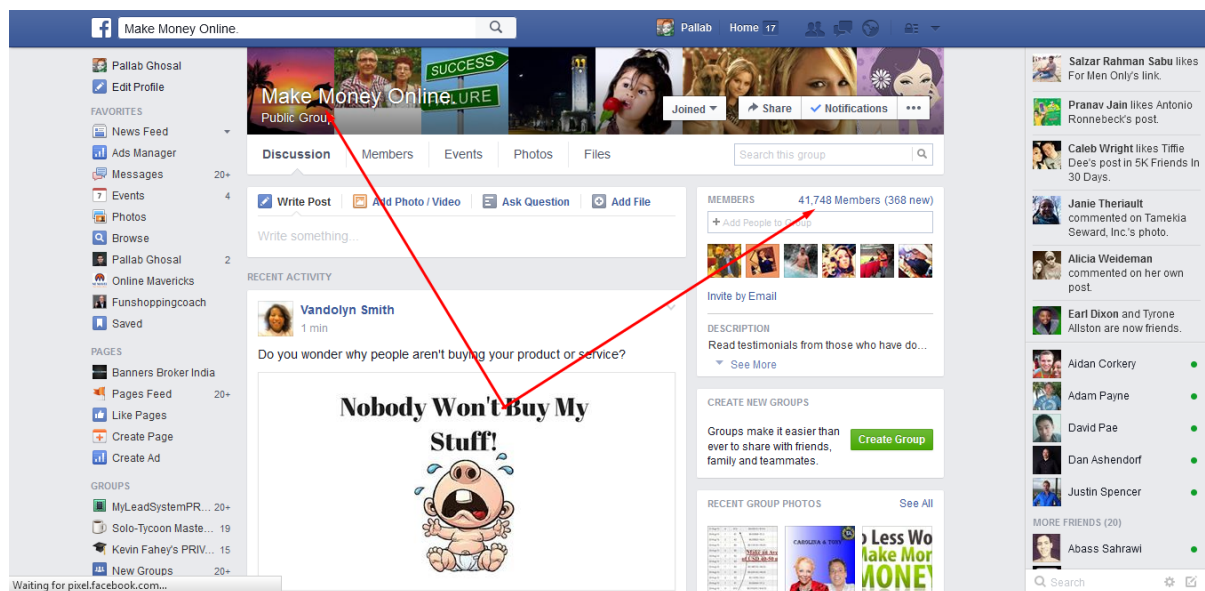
Make Money Online.

Pallab Home 17

Pallab Ghosal
Edit Profile

FAVORITES
News Feed
Ads Manager
Messages 20+
Events 4
Photos
Browse
Pallab Ghosal 2
Online Mavericks
Funshoppingcoach
Saved

PAGES
Banners Broker India
Pages Feed 20+
Like Pages
Create Page
Create Ad

GROUPS
MyLeadSystemPR... 20+
Solo-Tycoon Maste... 19
Kevin Fahey's PRIV... 15
New Groups 20+

Waiting for pixel.facebook.com...

SUCCESS
FAILURE

Make Money Online.
Public Grou

Joined
Share
Notifications
•••

Discussion Members Events Photos Files
Search this group

Write Post Add Photo / Video Ask Question Add File
Write something...

RECENT ACTIVITY

Vandolyn Smith
1 min

Do you wonder why people aren't buying your product or service?

Nobody Won't Buy My Stuff!

MEMBERS 41,748 Members (368 new)
+ Add People to Group

Invite by Email

DESCRIPTION
Read testimonials from those who have do...
See More

CREATE NEW GROUPS
Groups make it easier than ever to share with friends, family and teammates.
Create Group

RECENT GROUP PHOTOS See All

CAROLINA & TONY
o Less Wo
Make Mor
MONEY

Salzar Rahman Sabu likes For Men Only's link.
Pranav Jain likes Antonio Ronnebeck's post.
Caleb Wright likes Tiffie Dee's post in 5K Friends In 30 Days.
Janie Theriault commented on Tamekia Seward, Inc.'s photo.
Alicia Weideman commented on her own post.
Earl Dixon and Tyrone Allston are now friends.

Aidan Corkery
Adam Payne
David Pae
Dan Ashendorf
Justin Spencer

MORE FRIENDS (20)
Abass Sahrawi

Search